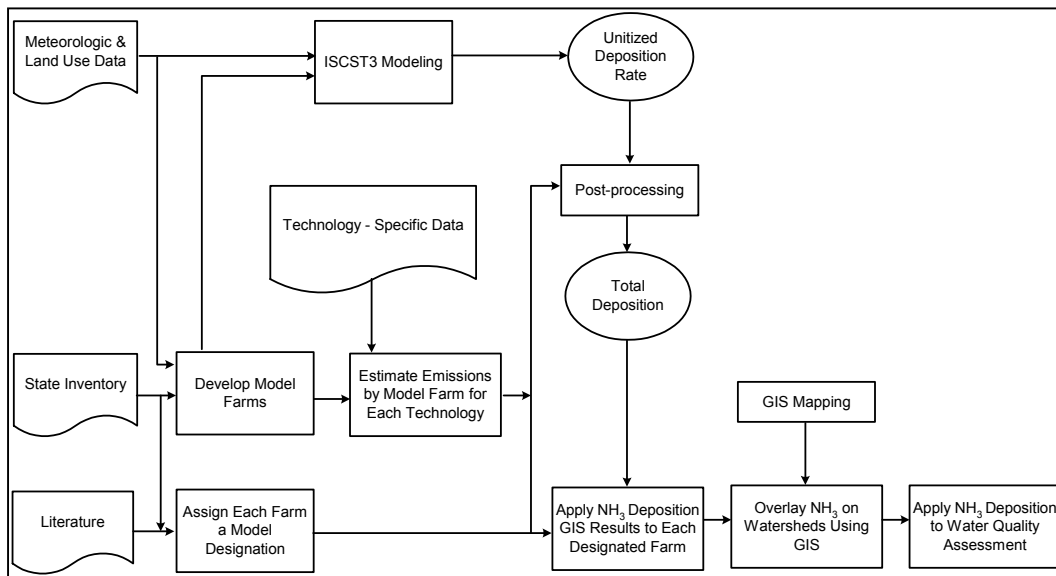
Meteorologic & Land Use Data

ISCST3 Modeling

Unitized Deposition Rate

Post-processing

Technology - Specific Data

Total Deposition

State Inventory

Develop Model Farms

Estimate Emissions by Model Farm for Each Technology

GIS Mapping

Literature

Assign Each Farm a Model Designation

Apply $NH_3$ Deposition GIS Results to Each Designated Farm

Overlay $NH_3$ on Watersheds Using GIS

Apply $NH_3$ Deposition to Water Quality Assessment